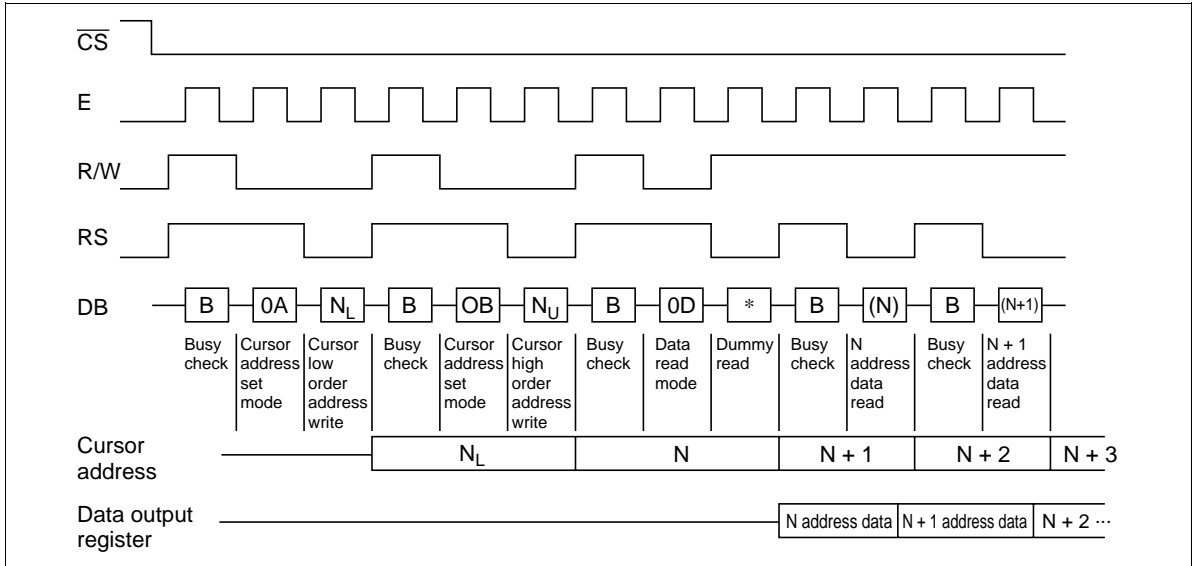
$\overline{CS}$

E

R/W

RS

DB

B 0A $N_L$ B OB $N_U$ B 0D * B (N) B (N+1)

Busy check

Cursor address set mode

Cursor low order address write

Busy check

Cursor address set mode

Cursor high order address write

Busy check

Data read mode

Dummy read

Busy check

N address data read

Busy check

N + 1 address data read

Cursor address

$N_L$

N

N + 1

N + 2

N + 3

Data output register

N address data

N + 1 address data

N + 2 ···